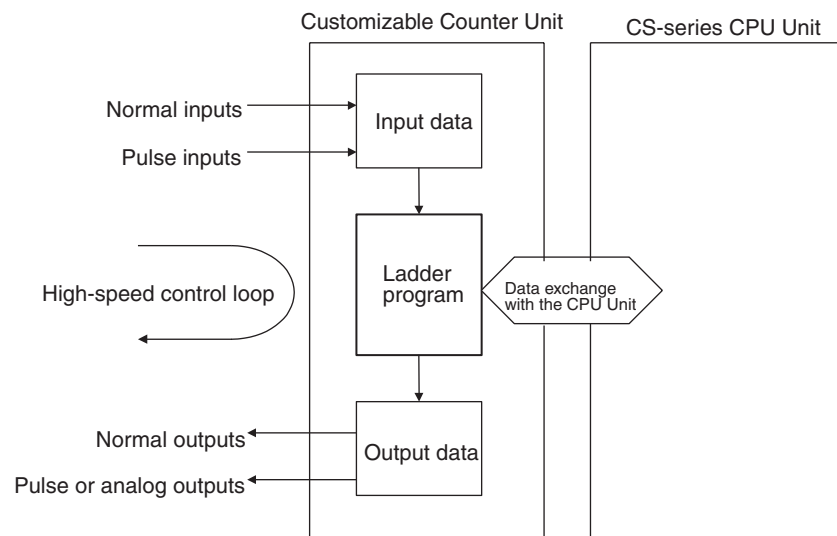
Customizable Counter Unit

CS-series CPU Unit

Normal inputs

Pulse inputs

Input data

High-speed control loop

Ladder program

Data exchange with the CPU Unit

Normal outputs

Pulse or analog outputs

Output data